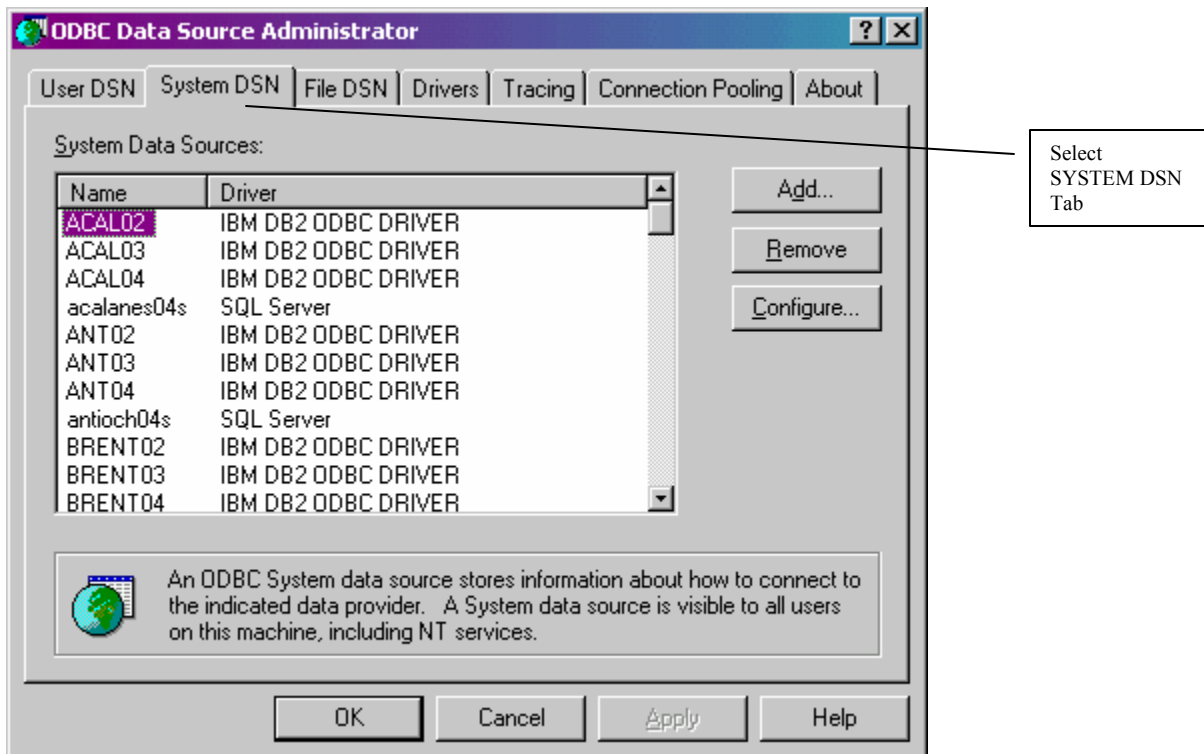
ODBC Data Source Administrator

?

User DSN | System DSN | File DSN | Drivers | Tracing | Connection Pooling | About

System Data Sources:

| Name | Driver |
|---|---|
| ACAL02 | IBM DB2 ODBC DRIVER |
| ACAL03 | IBM DB2 ODBC DRIVER |
| ACAL04 | IBM DB2 ODBC DRIVER |
| acalanes04s | SQL Server |
| ANT02 | IBM DB2 ODBC DRIVER |
| ANT03 | IBM DB2 ODBC DRIVER |
| ANT04 | IBM DB2 ODBC DRIVER |
| antioch04s | SQL Server |
| BRENT02 | IBM DB2 ODBC DRIVER |
| BRENT03 | IBM DB2 ODBC DRIVER |
| BRENT04 | IBM DB2 ODBC DRIVER |

Add...

Remove

Configure...

Select SYSTEM DSN Tab

An ODBC System data source stores information about how to connect to the indicated data provider. A System data source is visible to all users on this machine, including NT services.

OK

Cancel

Apply

Help